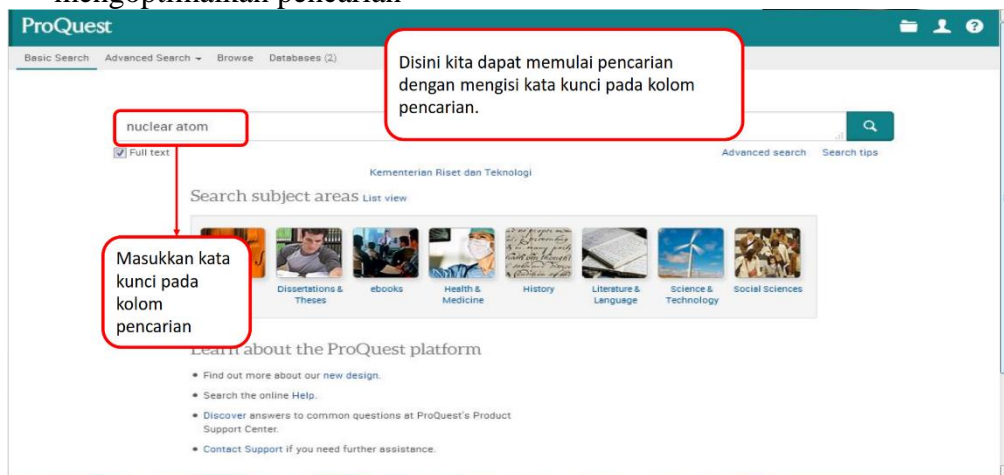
mengoptimalkan pencarian

ProQuest

Basic Search Advanced Search Browse Databases (2)

Disini kita dapat memulai pencarian dengan mengisi kata kunci pada kolom pencarian.

nuclear atom

Full text

Advanced search Search tips

Kementerian Riset dan Teknologi

Search subject areas List view

Masukkan kata kunci pada kolom pencarian

Dissertations & Theses

ebooks

Health & Medicine

History

Literature & Language

Science & Technology

Social Sciences

Learn about the ProQuest platform

• Find out more about our new design.

• Search the online Help.

• Discover answers to common questions at ProQuest's Product Support Center.

• Contact Support if you need further assistance.